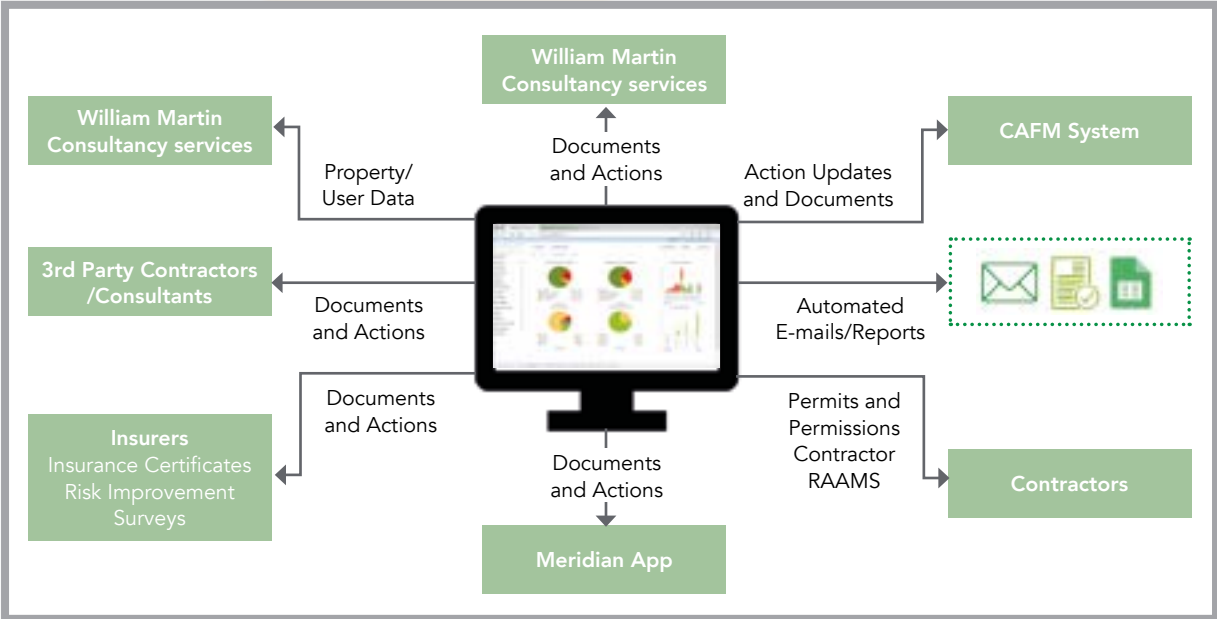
William Martin Consultancy services

William Martin Consultancy services

CAFM System

Property/ User Data

Documents and Actions

Action Updates and Documents

3rd Party Contractors /Consultants

Documents and Actions

Automated E-mails/Reports

Documents and Actions

Permits and Permissions Contractor RAAMS

Insurers
Insurance Certificates
Risk Improvement Surveys

Documents and Actions

Contractors

Meridian App